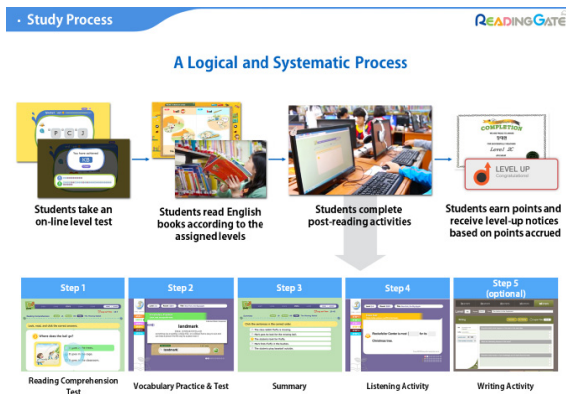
• Study Process

READINGGATE

A Logical and Systematic Process

Students take an on-line level test

Students read English books according to the assigned levels

Students complete post-reading activities

COMPLETION

Level 1C

LEVEL UP

Students earn points and receive level-up notices based on points accrued

Step 1

Reading Comprehension Test

Step 2

landmark

Vocabulary Practice & Test

Step 3

Summary

Step 4

Listening Activity

Step 5 (optional)

Writing Activity